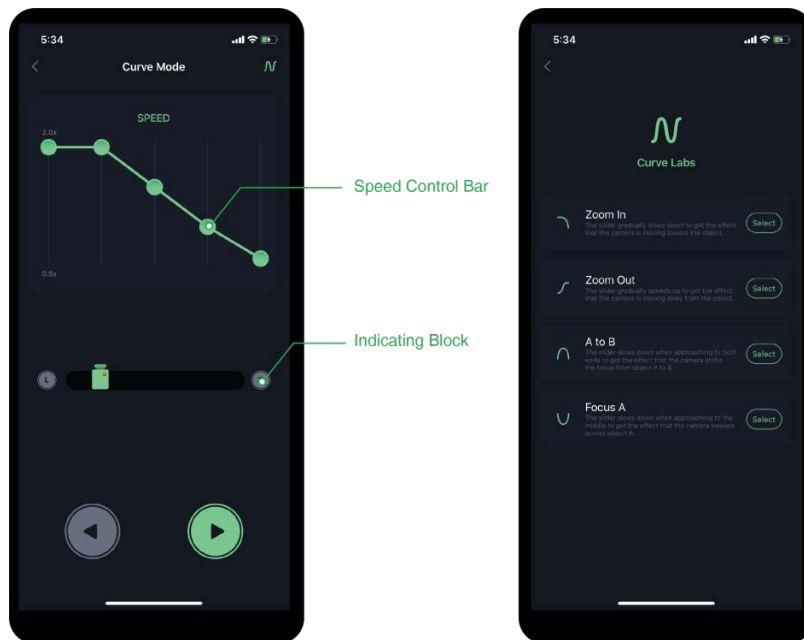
5:34

Curve Mode

SPEED

2.0x

0.5x

Speed Control Bar

Indicating Block

L

5:34

Curve Labs

Zoom In
The slider gradually slows down to get the effect that the camera is moving toward the object.
Select

Zoom Out
The slider gradually speeds up to get the effect that the camera is moving away from the object.
Select

A to B
The slider slows down when approaching to both ends to get the effect that the camera shifts the focus from object A to B.
Select

Focus A
The slider slows down when approaching to the middle to get the effect that the camera sweeps across object A.
Select